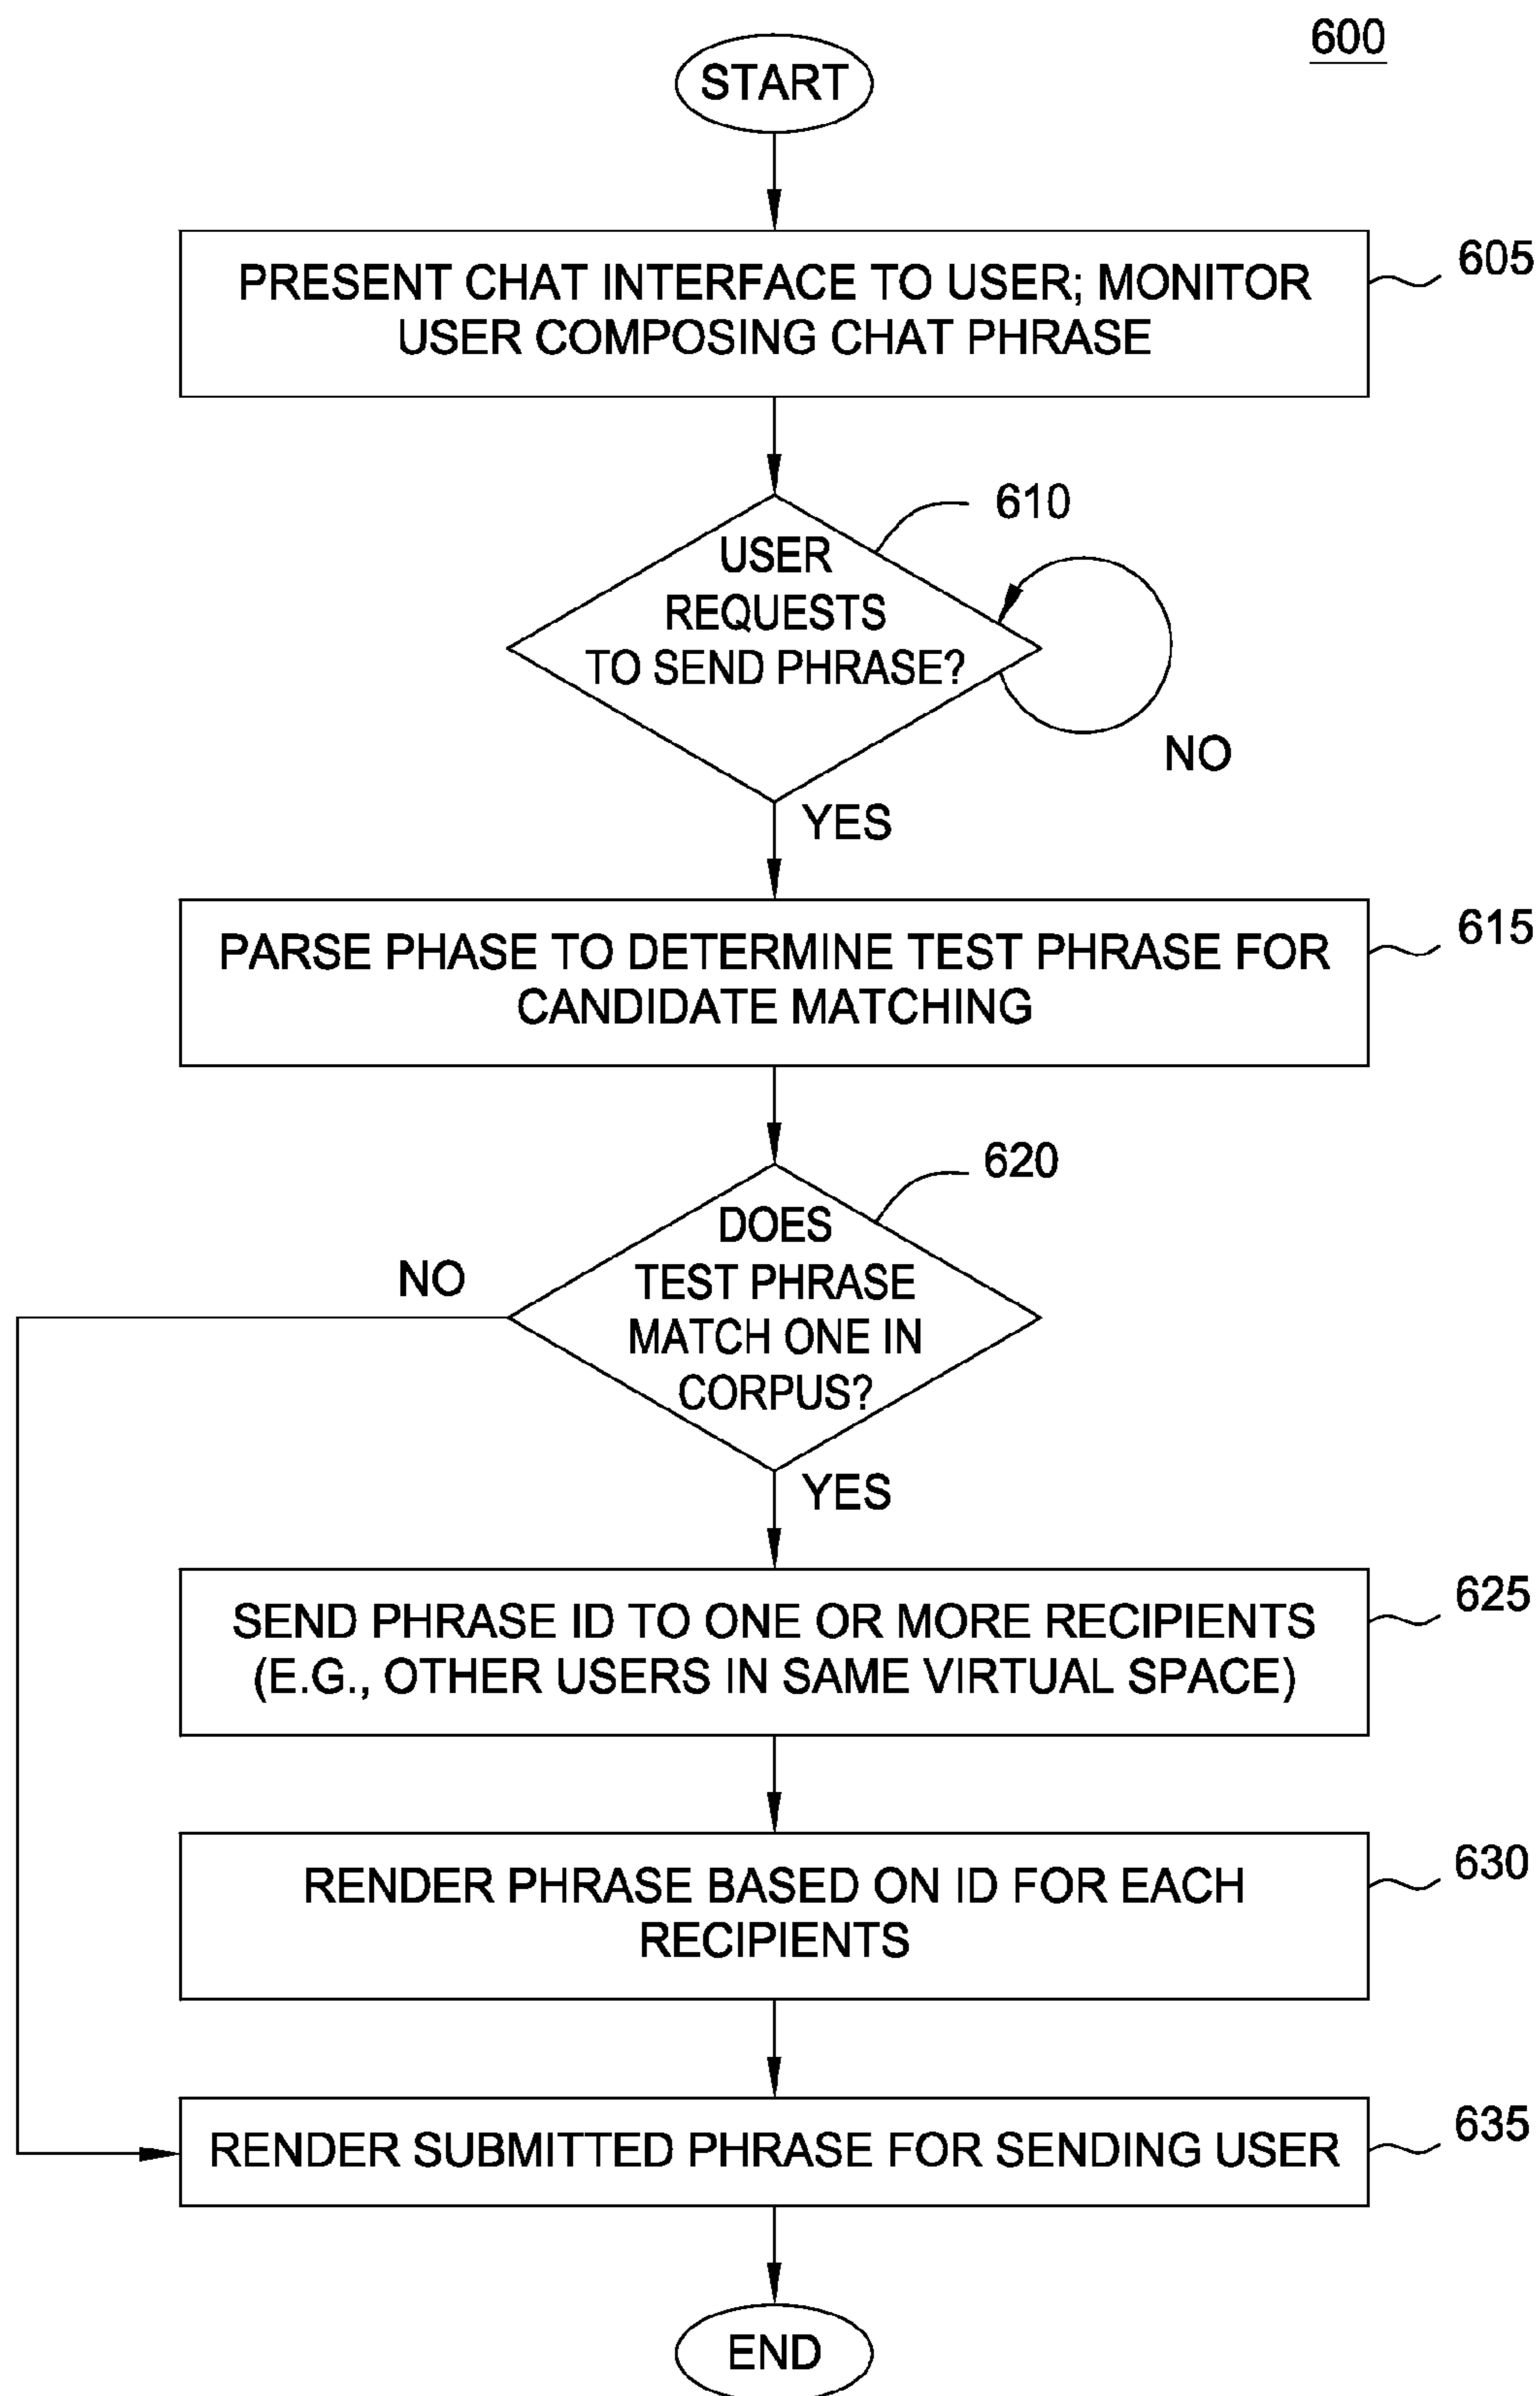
600

START

PRESENT CHAT INTERFACE TO USER; MONITOR USER COMPOSING CHAT PHRASE

605

610

USER REQUESTS TO SEND PHRASE?

NO

YES

PARSE PHASE TO DETERMINE TEST PHRASE FOR CANDIDATE MATCHING

615

620

DOES TEST PHRASE MATCH ONE IN CORPUS?

NO

YES

SEND PHRASE ID TO ONE OR MORE RECIPIENTS (E.G., OTHER USERS IN SAME VIRTUAL SPACE)

625

RENDER PHRASE BASED ON ID FOR EACH RECIPIENTS

630

RENDER SUBMITTED PHRASE FOR SENDING USER

635

END